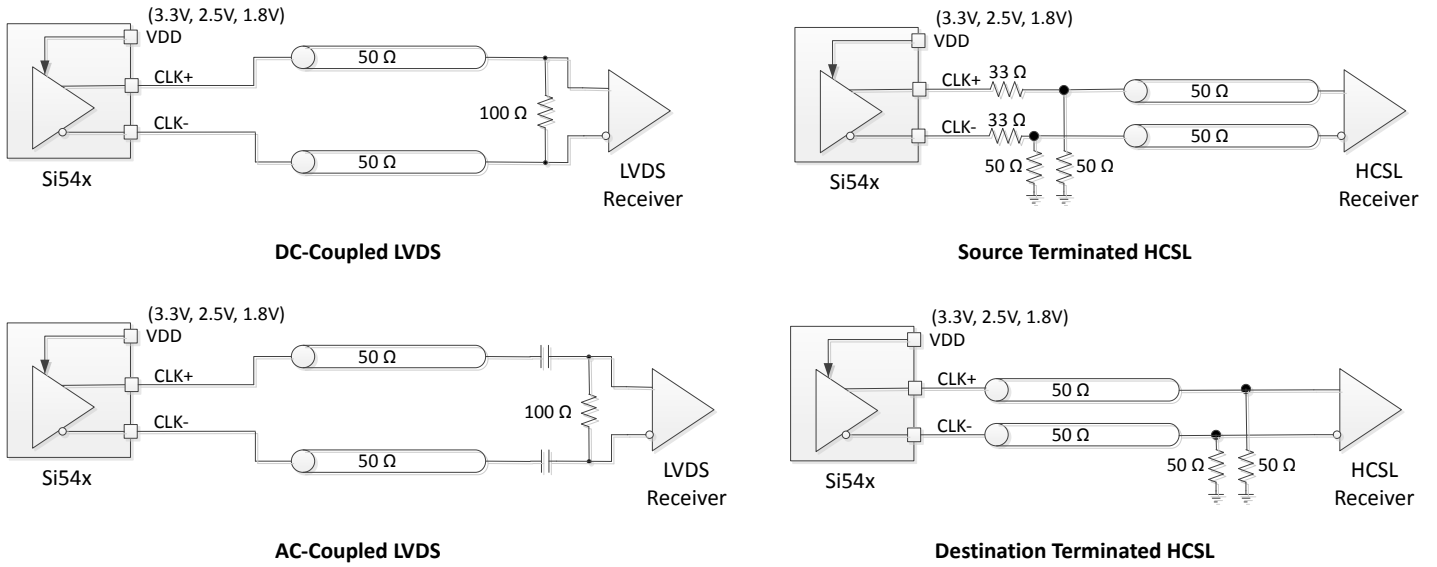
(3.3V, 2.5V, 1.8V)
VDD
CLK+
CLK-
Si54x
50 Ω
50 Ω
100 Ω
LVDS Receiver

DC-Coupled LVDS

(3.3V, 2.5V, 1.8V)
VDD
CLK+
CLK-
33 Ω
33 Ω
Si54x
50 Ω
50 Ω
50 Ω
50 Ω
HCSL Receiver

Source Terminated HCSL

(3.3V, 2.5V, 1.8V)
VDD
CLK+
CLK-
Si54x
50 Ω
50 Ω
100 Ω
LVDS Receiver

AC-Coupled LVDS

(3.3V, 2.5V, 1.8V)
VDD
CLK+
CLK-
Si54x
50 Ω
50 Ω
50 Ω
50 Ω
HCSL Receiver

Destination Terminated HCSL